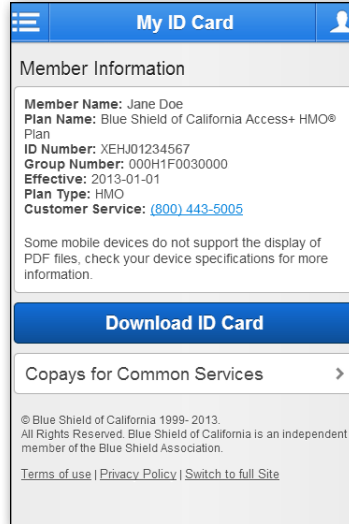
My ID Card

Member Information

**Member Name:** Jane Doe
**Plan Name:** Blue Shield of California Access+ HMO® Plan
**ID Number:** XEHJ01234567
**Group Number:** 000H1F0030000
**Effective:** 2013-01-01
**Plan Type:** HMO
**Customer Service:** (800) 443-5005

Some mobile devices do not support the display of PDF files, check your device specifications for more information.

Download ID Card

Copays for Common Services

© Blue Shield of California 1999- 2013. All Rights Reserved. Blue Shield of California is an independent member of the Blue Shield Association.

Terms of use | Privacy Policy | Switch to full Site